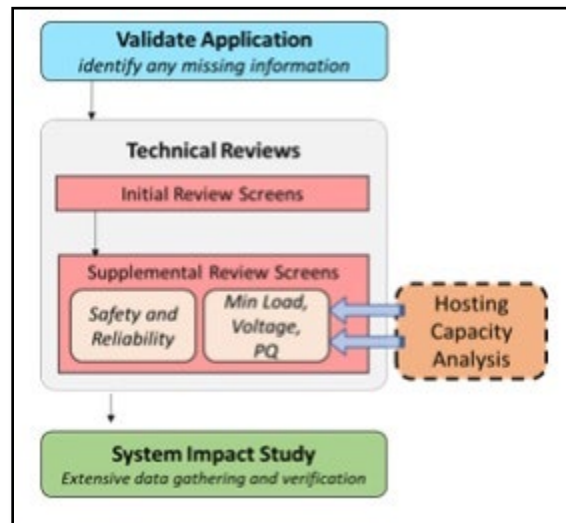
Validate Application
identify any missing information

Technical Reviews

Initial Review Screens

Supplemental Review Screens

Safety and Reliability

Min Load, Voltage, PQ

Hosting Capacity Analysis

System Impact Study
Extensive data gathering and verification